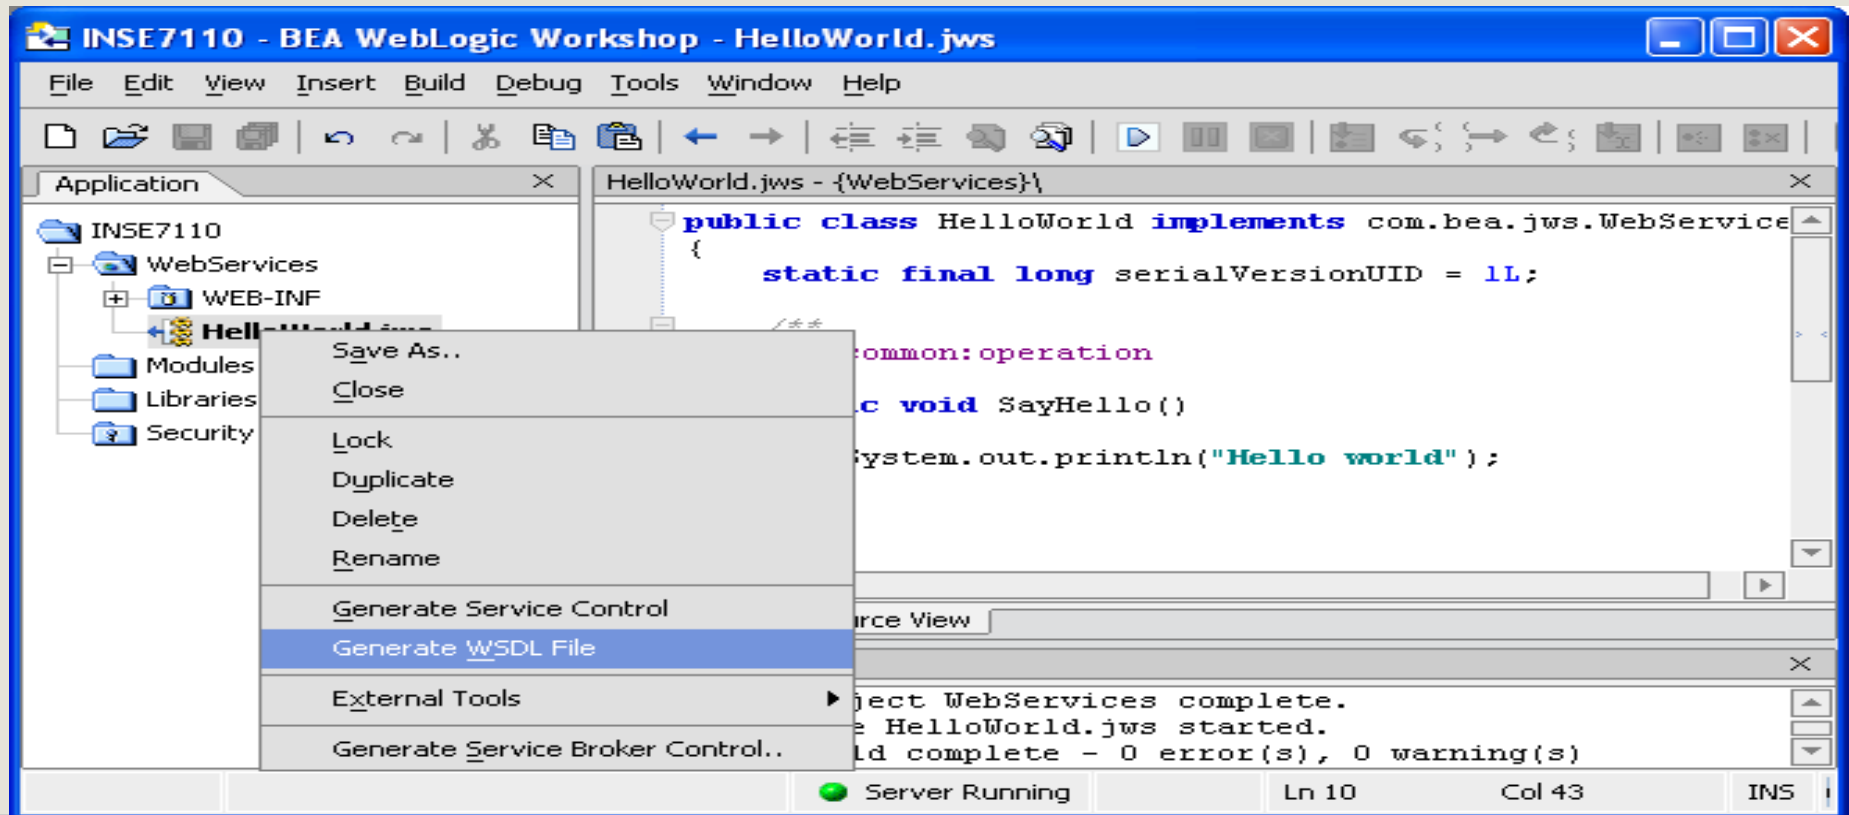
INSE7110 - BEA WebLogic Workshop - HelloWorld.jws

File Edit View Insert Build Debug Tools Window Help

Application ×

INSE7110
WebServices
WEB-INF
Hell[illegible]
Modules
Libraries
Security

HelloWorld.jws - {WebServices}\ ×

public class HelloWorld implements com.bea.jws.WebService
{
static final long serialVersionUID = 1L;

/**
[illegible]common:operation

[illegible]c void SayHello()

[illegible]ystem.out.println("Hello world");

Save As..
Close
Lock
Duplicate
Delete
Rename
Generate Service Control
Generate WSDL File
External Tools
Generate Service Broker Control..

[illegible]rce View

×

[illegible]ject WebServices complete.
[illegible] HelloWorld.jws started.
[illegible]ld complete - 0 error(s), 0 warning(s)

Server Running Ln 10 Col 43 INS